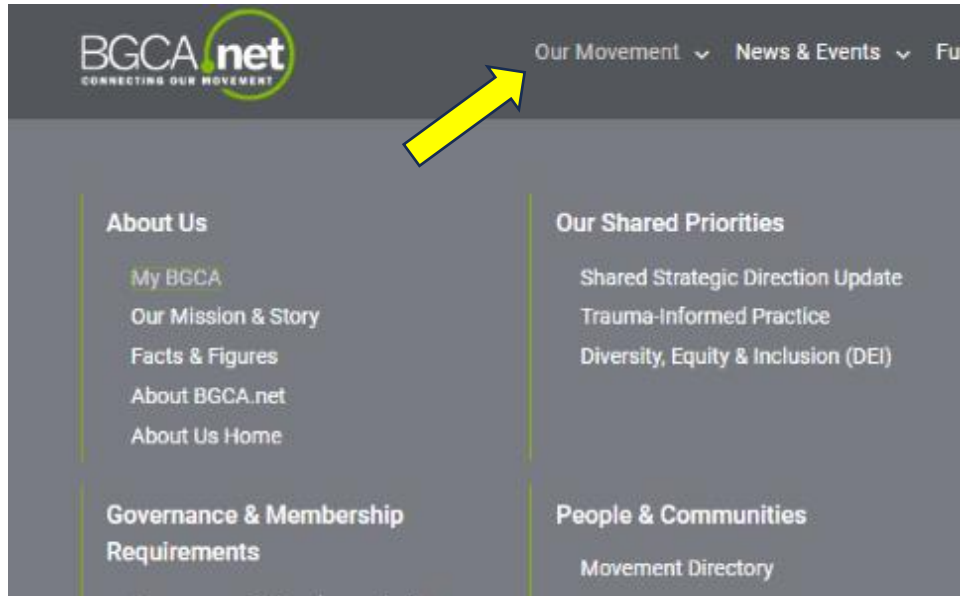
BGCA.net
CONNECTING OUR MOVEMENT

Our Movement News & Events Fu

About Us

My BGCA
Our Mission & Story
Facts & Figures
About BGCA.net
About Us Home

Our Shared Priorities

Shared Strategic Direction Update
Trauma-Informed Practice
Diversity, Equity & Inclusion (DEI)

Governance & Membership Requirements

People & Communities

Movement Directory